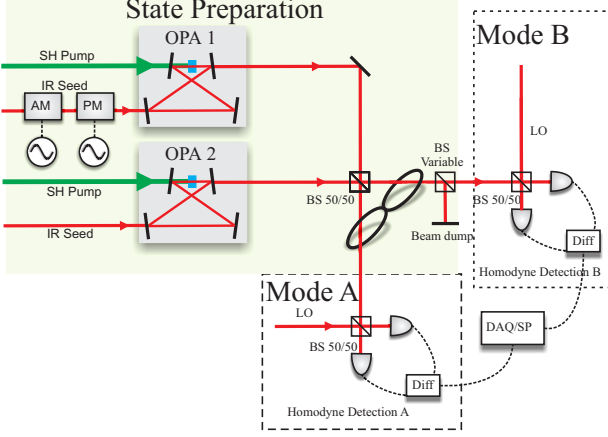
State Preparation

SH Pump

OPA 1

IR Seed

AM

PM

OPA 2

SH Pump

IR Seed

BS 50/50

BS Variable

Beam dump

Mode B

LO

BS 50/50

Diff

Homodyne Detection B

Mode A

LO

BS 50/50

Diff

DAQ/SP

Homodyne Detection A